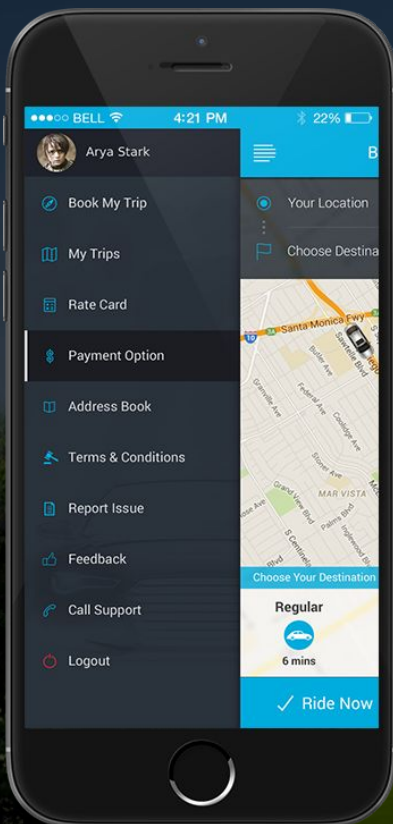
●●●○○ BELL 4:21 PM 22%

Arya Stark

Book My Trip

My Trips

Rate Card

Payment Option

Address Book

Terms & Conditions

Report Issue

Feedback

Call Support

Logout

B

Your Location

Choose Destina

Santa Monica Fwy

10

Butler Ave

Sawtelle Blvd

Granville Ave

Federal Ave

Castle Ave

Stoner Ave

Grand View Blvd

MAR VISTA

S Centinela

Palms Blvd

Inglewood Blvd

Choose Your Destination

Regular

6 mins

✓ Ride Now